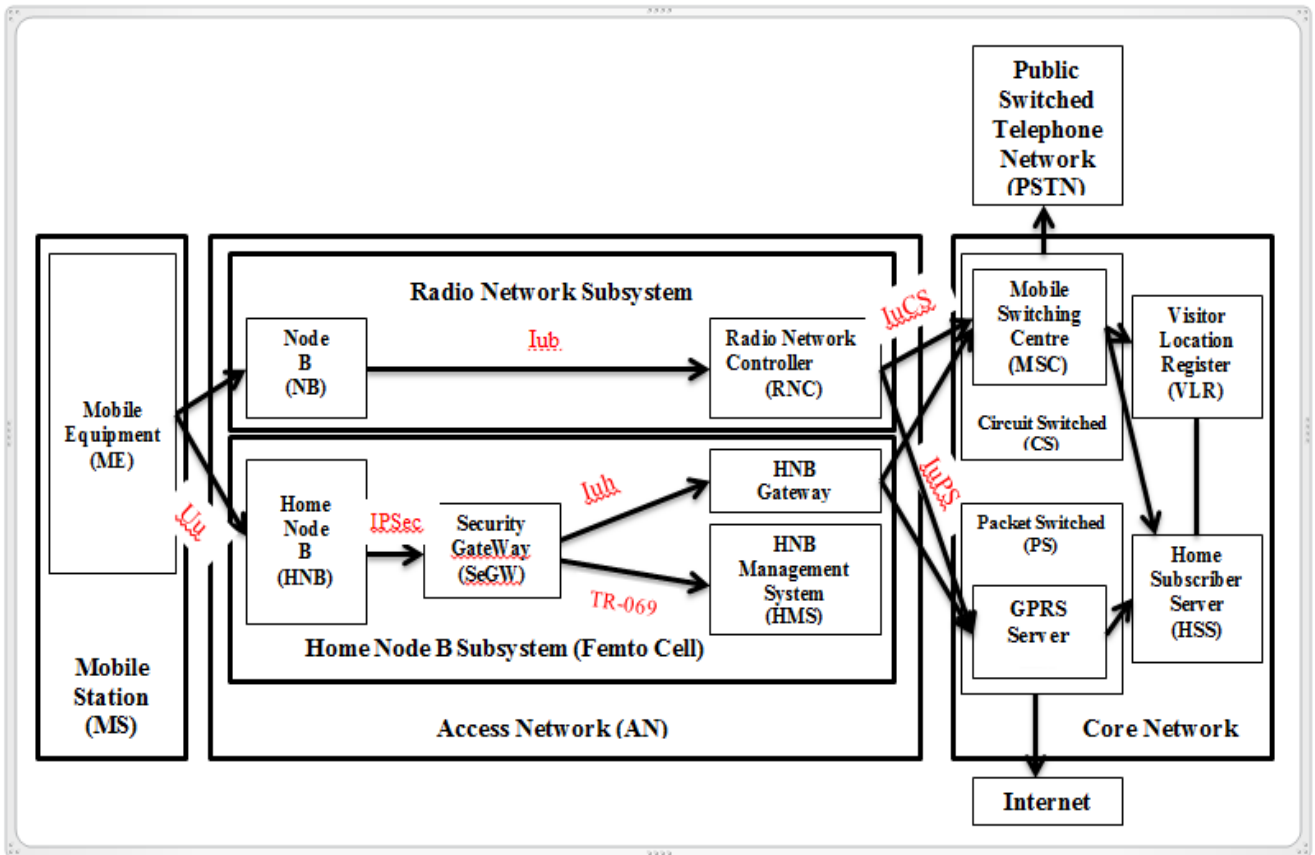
Public Switched Telephone Network (PSTN)

Mobile Equipment (ME)

Mobile Station (MS)

Radio Network Subsystem

Node B (NB)

Iub

Radio Network Controller (RNC)

IuCS

Uu

Home Node B (HNB)

IPSec

Security GateWay (SeGW)

Iuh

HNB Gateway

HNB Management System (HMS)

TR-069

Home Node B Subsystem (Femto Cell)

Access Network (AN)

IuPS

Mobile Switching Centre (MSC)

Circuit Switched (CS)

Visitor Location Register (VLR)

Packet Switched (PS)

GPRS Server

Home Subscriber Server (HSS)

Core Network

Internet